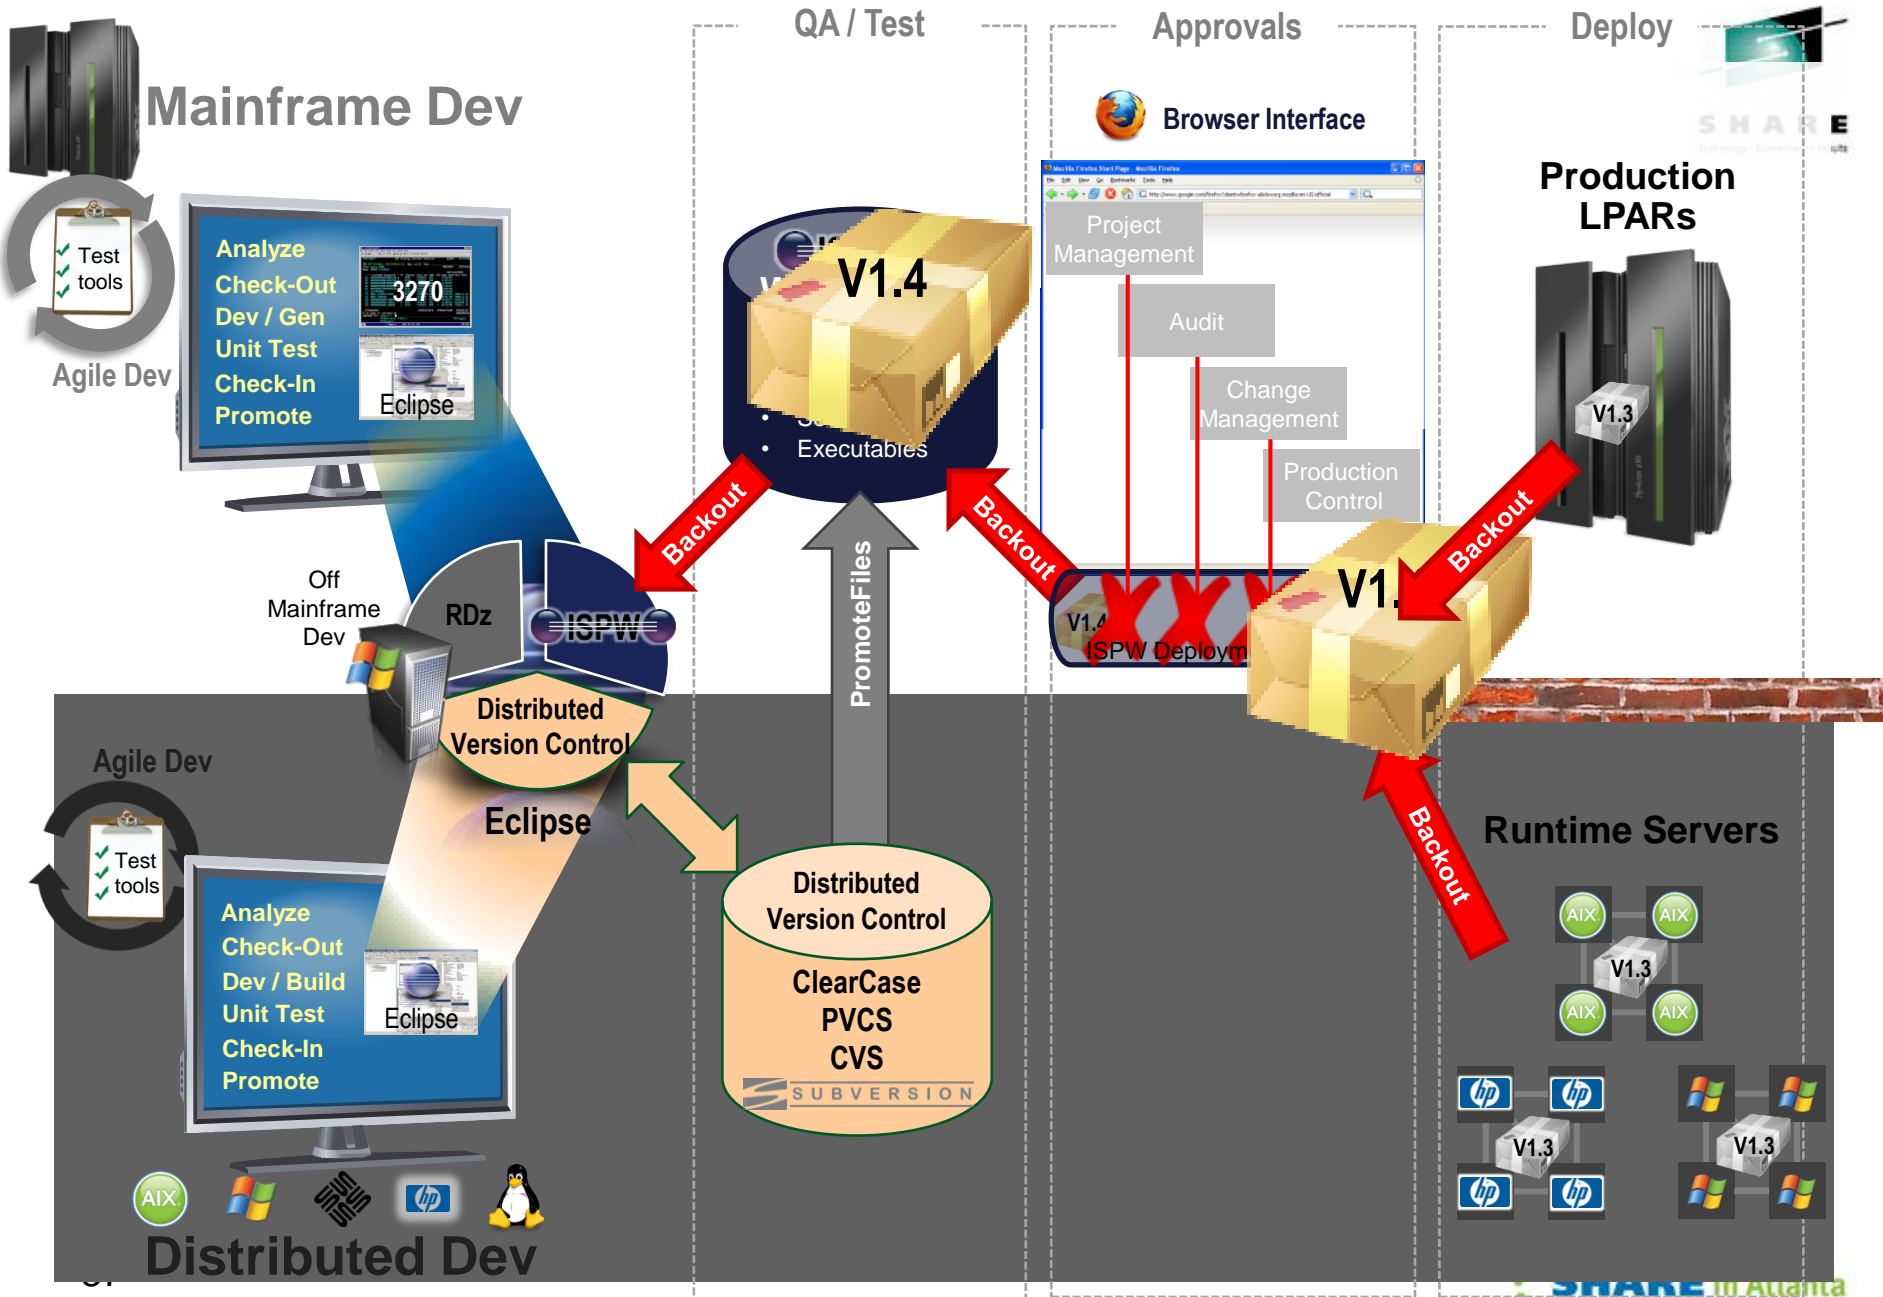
QA / Test

Approvals

Deploy

Mainframe Dev

Test tools

Agile Dev

Analyze
Check-Out
Dev / Gen
Unit Test
Check-In
Promote

3270

Eclipse

Browser Interface

SHARE

Production LPARs

Project Management

Audit

Change Management

Production Control

V1.4

Executables

V1.3

Backout

Backout

Backout

Backout

Off Mainframe Dev

RDz

ISPW

Distributed Version Control

PromoteFiles

V1.4

ISPW Deploym

V1.

Agile Dev

Eclipse

Test tools

Analyze
Check-Out
Dev / Build
Unit Test
Check-In
Promote

Eclipse

Distributed Version Control

ClearCase
PVCS
CVS
SUBVERSION

Runtime Servers

AIX
AIX
V1.3
AIX
AIX

V1.3

V1.3

AIX

Distributed Dev

SHARE in Atlanta